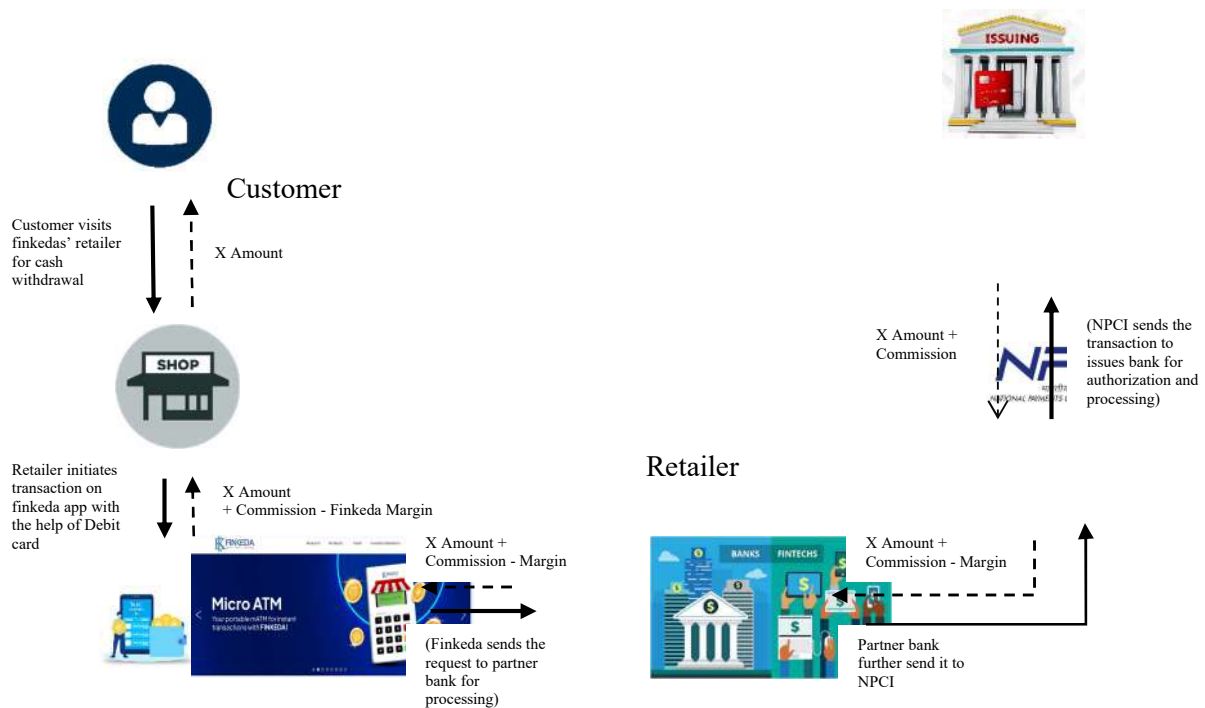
ISSUING

Customer

Customer visits finkedas' retailer for cash withdrawal

X Amount

SHOP

X Amount + Commission

(NPCI sends the transaction to issues bank for authorization and processing)

NATIONAL PAYMENTS

Retailer

Retailer initiates transaction on finkeda app with the help of Debit card

X Amount + Commission - Finkeda Margin

FINKEDA

Micro ATM

Your portable mATM for instant transactions with FINKEDA!

X Amount + Commission - Margin

(Finkeda sends the request to partner bank for processing)

BANKS

FINTECHS

X Amount + Commission - Margin

Partner bank further send it to NPCI